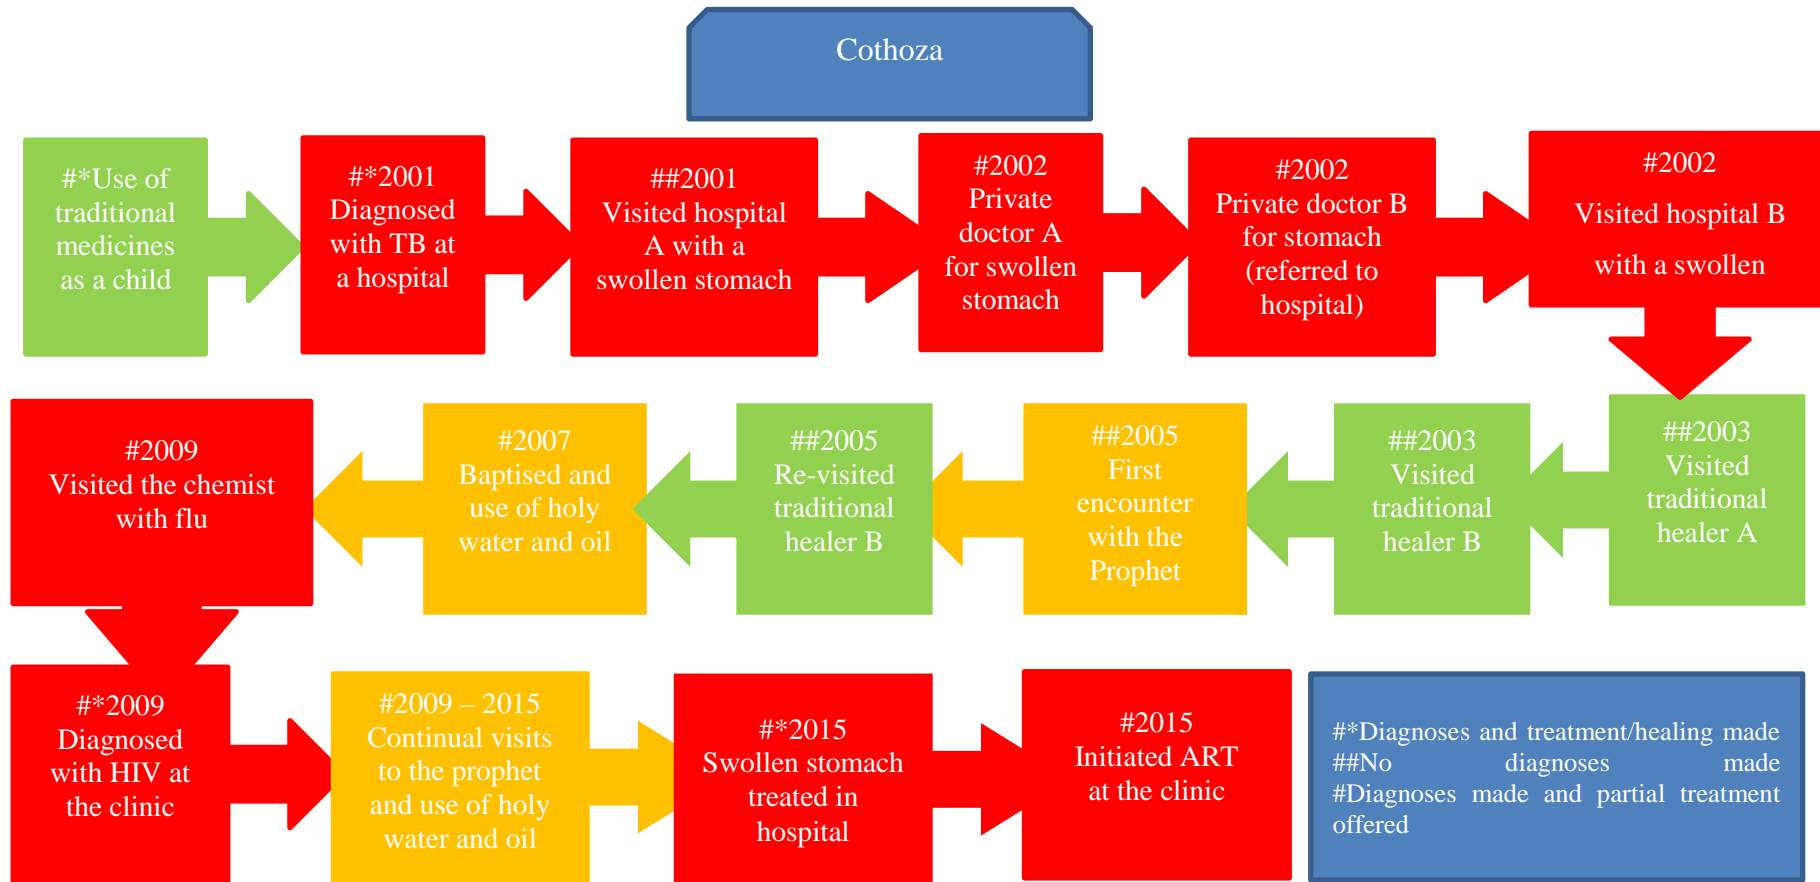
Cothoza

#*Use of traditional medicines as a child

#*2001 Diagnosed with TB at a hospital

##2001 Visited hospital A with a swollen stomach

#2002 Private doctor A for swollen stomach

#2002 Private doctor B for stomach (referred to hospital)

#2002 Visited hospital B with a swollen

##2003 Visited traditional healer A

##2003 Visited traditional healer B

##2005 First encounter with the Prophet

##2005 Re-visited traditional healer B

#2007 Baptised and use of holy water and oil

#2009 Visited the chemist with flu

#*2009 Diagnosed with HIV at the clinic

#2009 – 2015 Continual visits to the prophet and use of holy water and oil

#*2015 Swollen stomach treated in hospital

#2015 Initiated ART at the clinic

#*Diagnoses and treatment/healing made
##No diagnoses made
#Diagnoses made and partial treatment offered